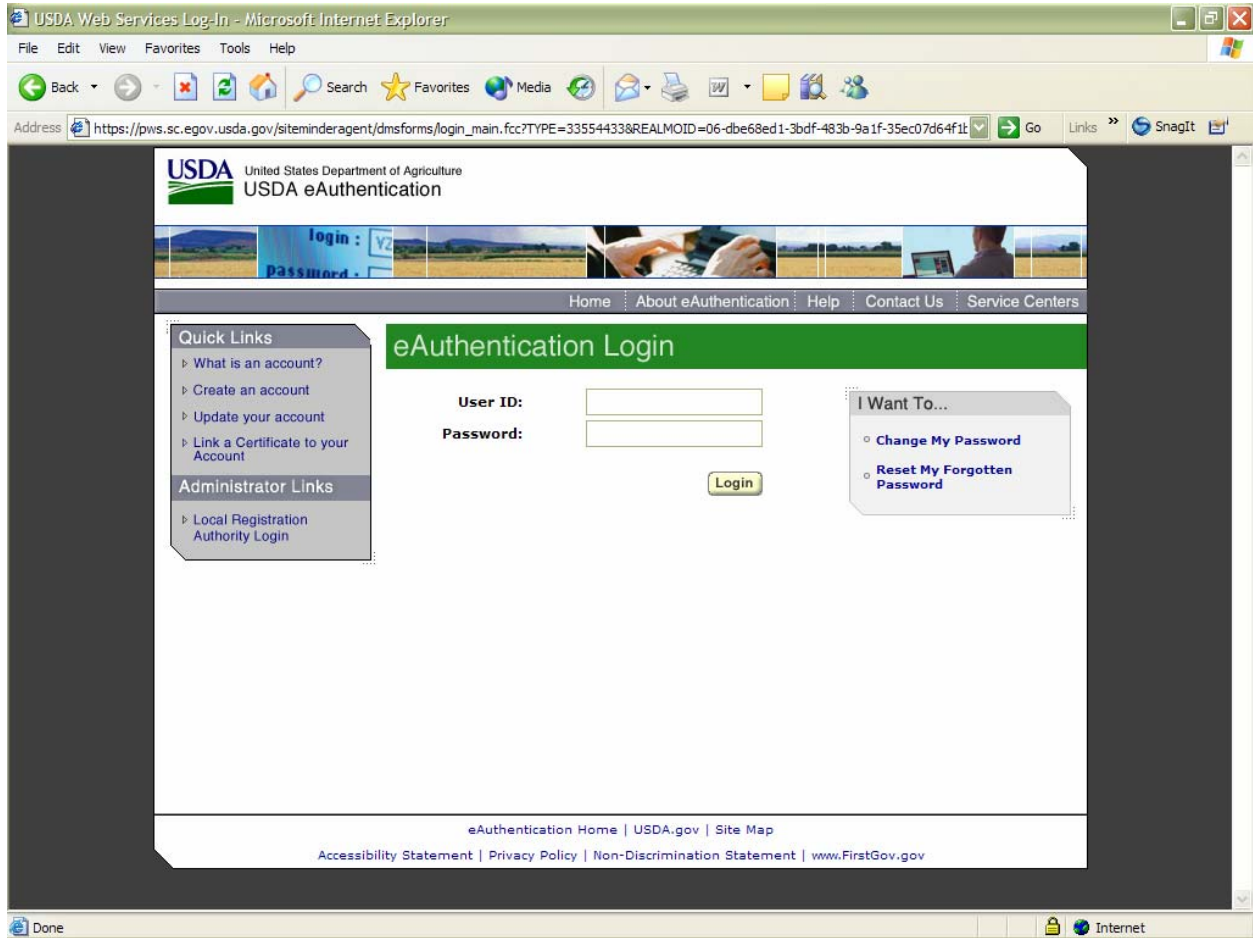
USDA Web Services Log-In - Microsoft Internet Explorer

File Edit View Favorites Tools Help

Back Search Favorites Media

Address https://pws.sc.egov.usda.gov/siteminderagent/dmsforms/login_main.fcc?TYPE=33554433&REALMOID=06-dbe68ed1-3bdf-483b-9a1f-35ec07d64f1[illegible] Go Links » SnagIt

USDA United States Department of Agriculture
USDA eAuthentication

login :
password :

Home | About eAuthentication | Help | Contact Us | Service Centers

Quick Links
What is an account?
Create an account
Update your account
Link a Certificate to your Account

Administrator Links
Local Registration Authority Login

eAuthentication Login

User ID:
Password:

Login

I Want To...
Change My Password
Reset My Forgotten Password

eAuthentication Home | USDA.gov | Site Map
Accessibility Statement | Privacy Policy | Non-Discrimination Statement | www.FirstGov.gov

Done
Internet